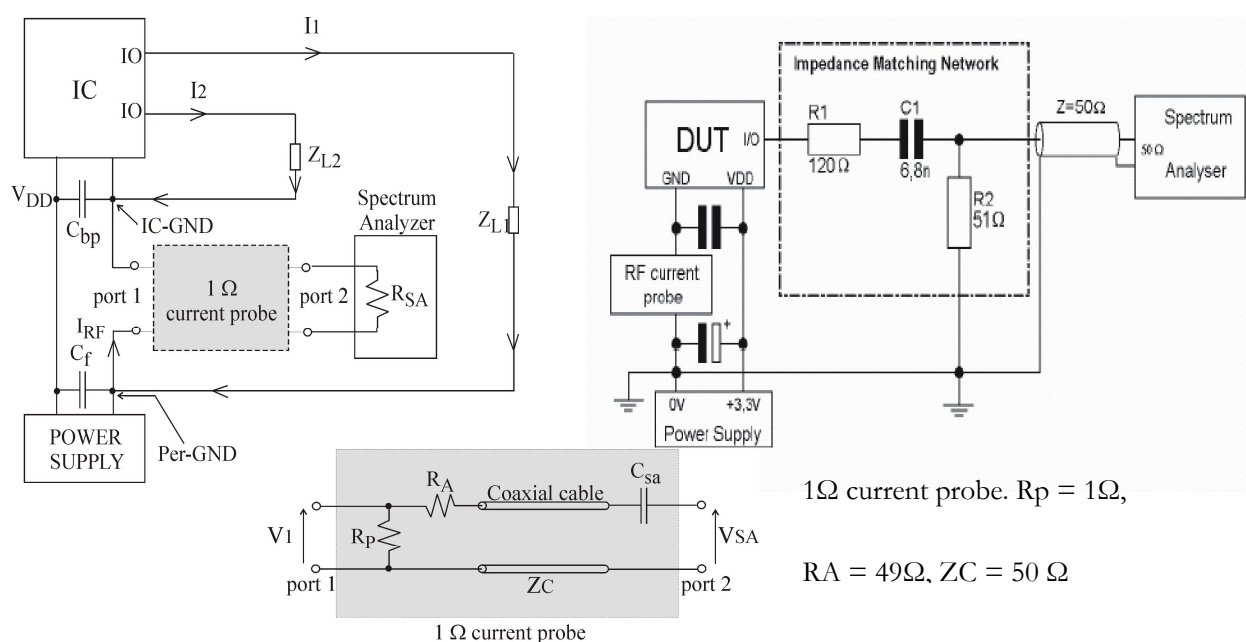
IC
IO
IO
$I_1$
$I_2$
$Z_{L2}$
$V_{DD}$
$C_{bp}$
IC-GND
Spectrum Analyzer
$Z_{L1}$
port 1
$1\ \Omega$ current probe
port 2
$R_{SA}$
$I_{RF}$
$C_f$
POWER SUPPLY
Per-GND

Impedance Matching Network
DUT
I/O
GND
VDD
R1
$120\ \Omega$
C1
6,8n
R2
$51\Omega$
Z=$50\Omega$
Spectrum
$50\ \Omega$
Analyser
RF current probe
0V
+3,3V
Power Supply

$R_A$
Coaxial cable
$C_{sa}$
$V_1$
$R_P$
$V_{SA}$
port 1
$Z_C$
port 2
$1\ \Omega$ current probe

$1\Omega$ current probe. Rp = $1\Omega$,

RA = $49\Omega$, ZC = $50\ \Omega$